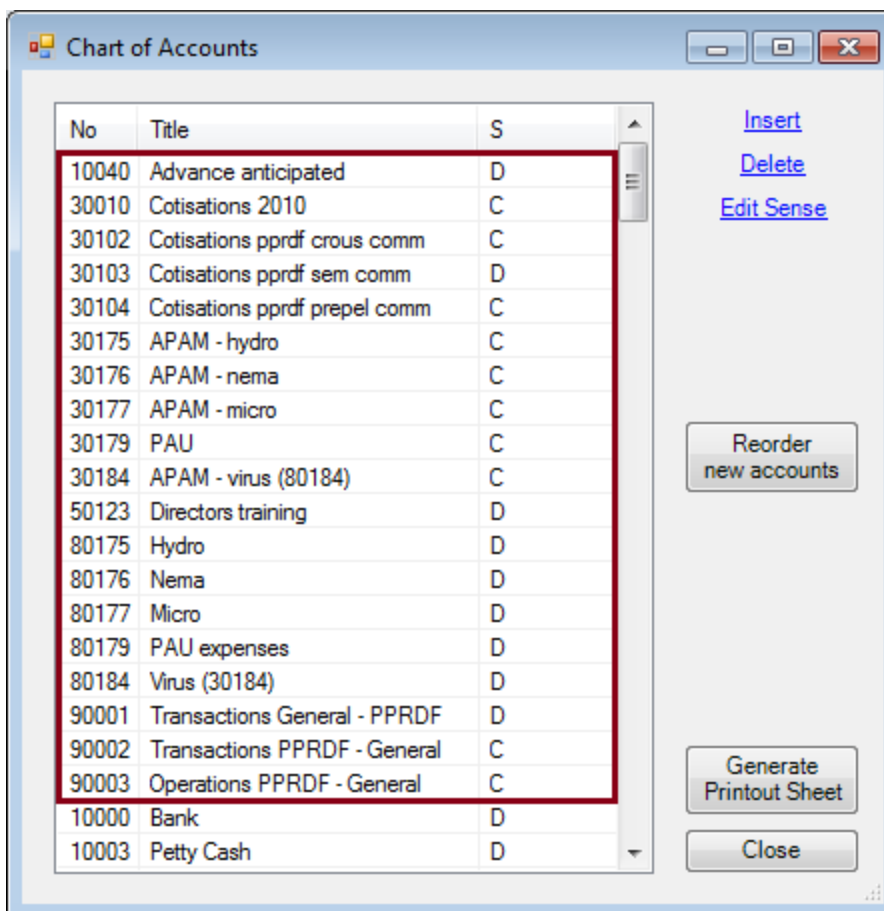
Chart of Accounts

| No | Title | S |
|---|---|---|
| 10040 | Advance anticipated | D |
| 30010 | Cotisations 2010 | C |
| 30102 | Cotisations pprdf crous comm | C |
| 30103 | Cotisations pprdf sem comm | D |
| 30104 | Cotisations pprdf prepel comm | C |
| 30175 | APAM - hydro | C |
| 30176 | APAM - nema | C |
| 30177 | APAM - micro | C |
| 30179 | PAU | C |
| 30184 | APAM - virus (80184) | C |
| 50123 | Directors training | D |
| 80175 | Hydro | D |
| 80176 | Nema | D |
| 80177 | Micro | D |
| 80179 | PAU expenses | D |
| 80184 | Virus (30184) | D |
| 90001 | Transactions General - PPRDF | D |
| 90002 | Transactions PPRDF - General | C |
| 90003 | Operations PPRDF - General | C |
| 10000 | Bank | D |
| 10003 | Petty Cash | D |

Insert
Delete
Edit Sense

Reorder new accounts

Generate Printout Sheet

Close